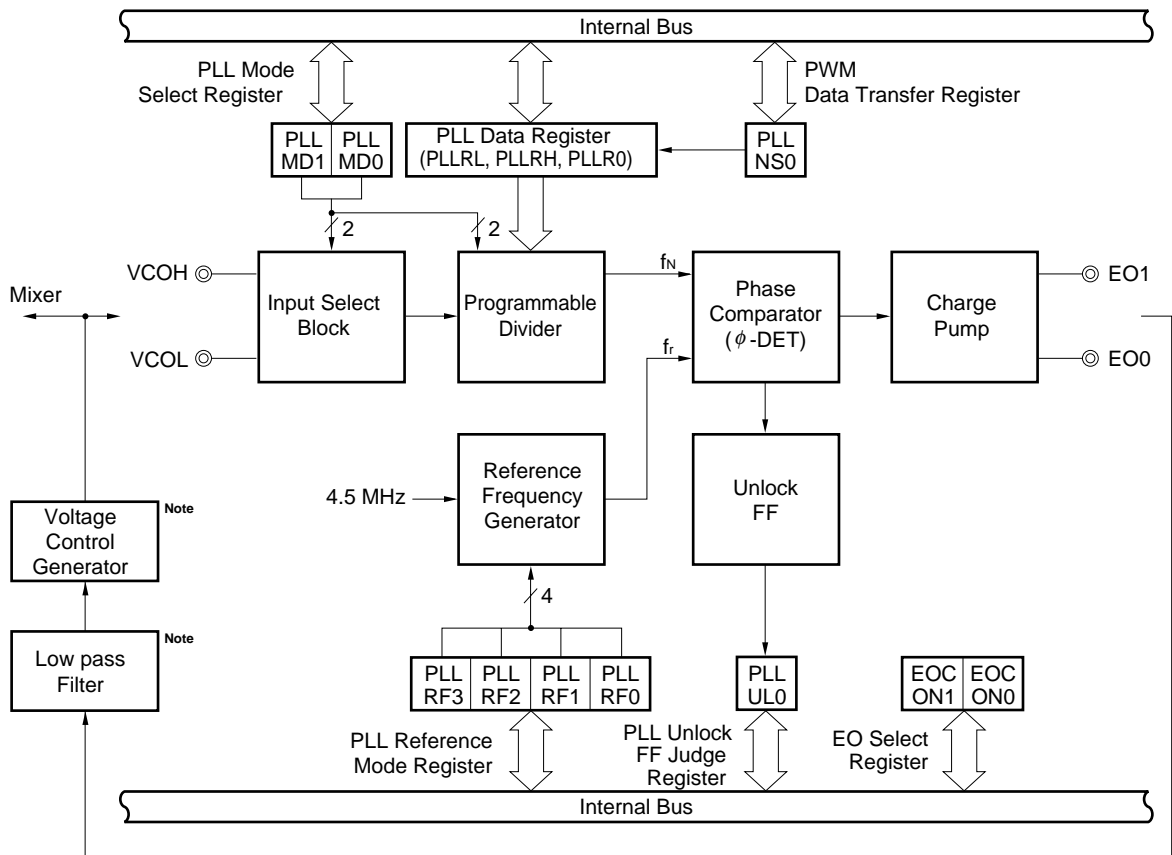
Internal Bus

PLL Mode Select Register

PWM Data Transfer Register

| PLL MD1 | PLL MD0 |
|---|---|

PLL Data Register (PLLRL, PLLRH, PLLR0)

PLL NS0

2

2

VCOH

VCOL

Input Select Block

Programmable Divider

$f_N$

$f_r$

Phase Comparator ($\phi$-DET)

Charge Pump

EO1

EO0

Mixer

4.5 MHz

Reference Frequency Generator

Unlock FF

Voltage Control Generator

Note

Low pass Filter

Note

4

| PLL RF3 | PLL RF2 | PLL RF1 | PLL RF0 |
|---|---|---|---|

PLL UL0

| EOC ON1 | EOC ON0 |
|---|---|

PLL Reference Mode Register

PLL Unlock FF Judge Register

EO Select Register

Internal Bus